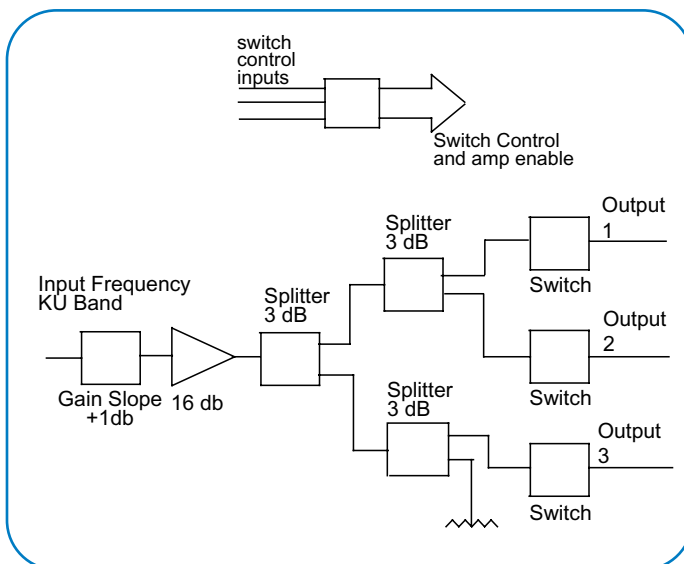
switch control inputs

Switch Control and amp enable

Input Frequency KU Band

Gain Slope +1db

16 db

Splitter 3 dB

Splitter 3 dB

Splitter 3 dB

Switch

Switch

Switch

Output 1

Output 2

Output 3